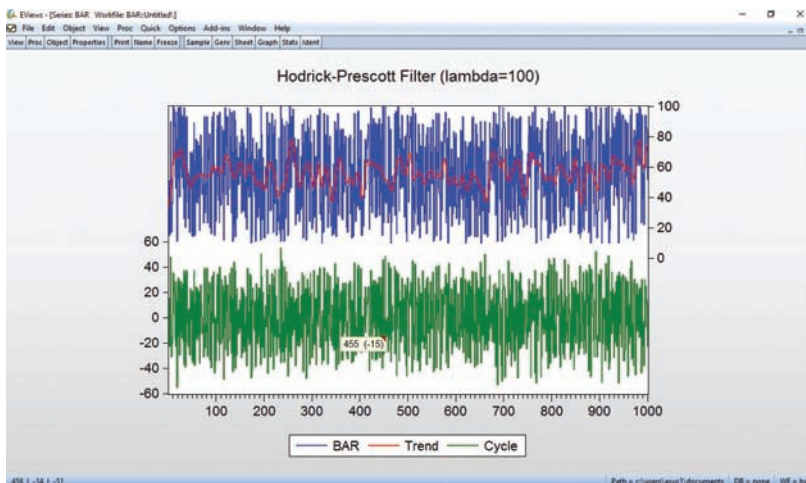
EViews - [Series: BAR Workfile: BAR::Untitled\]
File Edit Object View Proc Quick Options Add-ins Window Help
View Proc Object Properties Print Name Freeze Sample Genr Sheet Graph Stats Ident

Hodrick-Prescott Filter (lambda=100)

100
80
60
40
20
0

60
40
20
0
-20
-40
-60

455 (-15)

100 200 300 400 500 600 700 800 900 1000

BAR Trend Cycle

458 | -14 | -51

Path = c:\users\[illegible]\documents DB = none WF = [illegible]